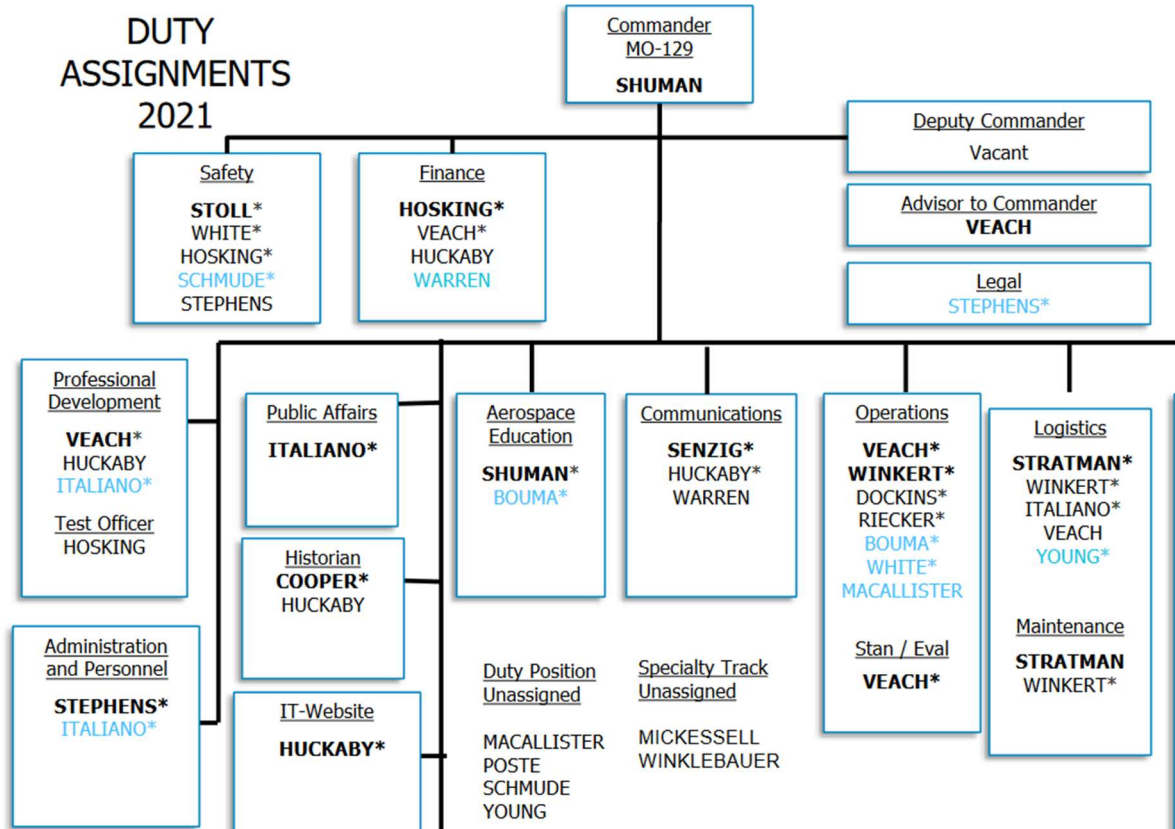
DUTY ASSIGNMENTS 2021

Commander
MO-129
SHUMAN

Deputy Commander
Vacant

Advisor to Commander
VEACH

Legal
STEPHENS*

Safety
STOLL*
WHITE*
HOSKING*
SCHMUDE*
STEPHENS

Finance
HOSKING*
VEACH*
HUCKABY
WARREN

Professional Development
VEACH*
HUCKABY
ITALIANO*

Test Officer
HOSKING

Administration and Personnel
STEPHENS*
ITALIANO*

Public Affairs
ITALIANO*

Historian
COOPER*
HUCKABY

IT-Website
HUCKABY*

Aerospace Education
SHUMAN*
BOUMA*

Communications
SENZIG*
HUCKABY*
WARREN

Operations
VEACH*
WINKERT*
DOCKINS*
RIECKER*
BOUMA*
WHITE*
MACALLISTER

Stan / Eval
VEACH*

Logistics
STRATMAN*
WINKERT*
ITALIANO*
VEACH
YOUNG*

Maintenance
STRATMAN
WINKERT*

Duty Position Unassigned
MACALLISTER
POSTE
SCHMUDE
YOUNG

Specialty Track Unassigned
MICKESSELL
WINKLEBAUER